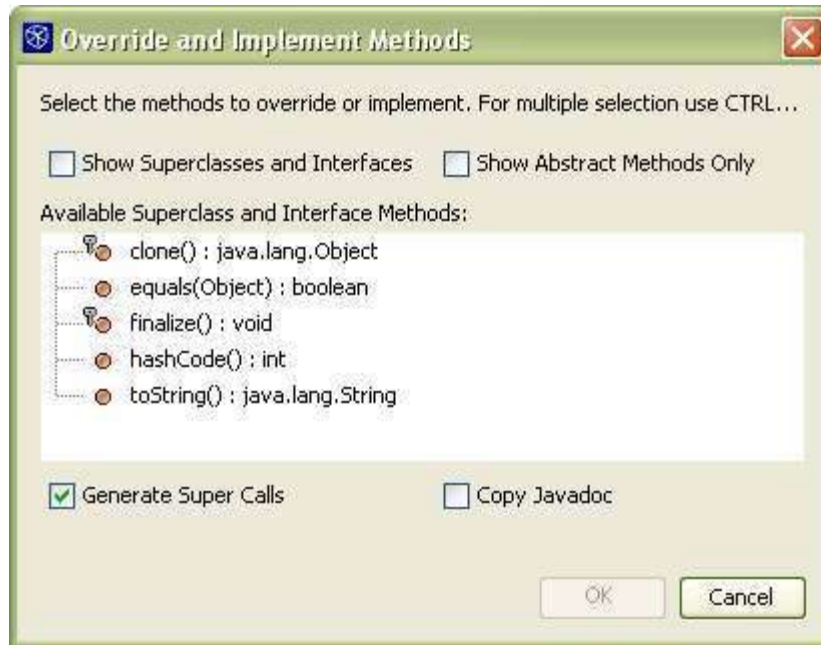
Override and Implement Methods

Select the methods to override or implement. For multiple selection use CTRL...

Show Superclasses and Interfaces

Show Abstract Methods Only

Available Superclass and Interface Methods:

clone() : java.lang.Object
equals(Object) : boolean
finalize() : void
hashCode() : int
toString() : java.lang.String

Generate Super Calls

Copy Javadoc

OK

Cancel